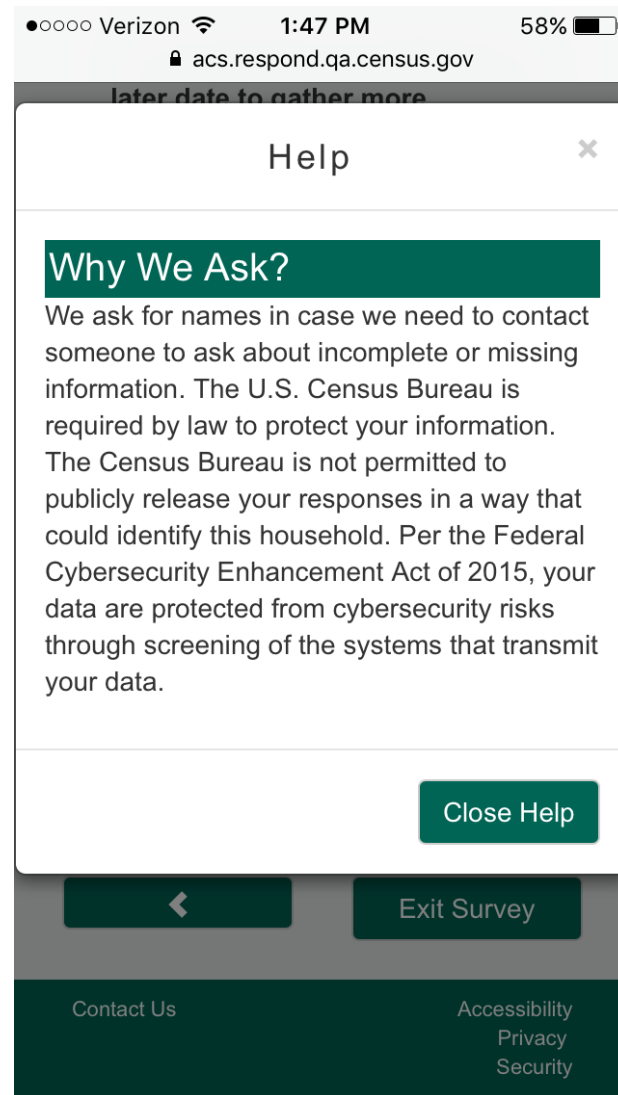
●○○○○ Verizon 1:47 PM 58%
acs.respond.qa.census.gov

later date to gather more

Help

×

Why We Ask?

We ask for names in case we need to contact someone to ask about incomplete or missing information. The U.S. Census Bureau is required by law to protect your information. The Census Bureau is not permitted to publicly release your responses in a way that could identify this household. Per the Federal Cybersecurity Enhancement Act of 2015, your data are protected from cybersecurity risks through screening of the systems that transmit your data.

Close Help

<

Exit Survey

Contact Us

Accessibility
Privacy
Security